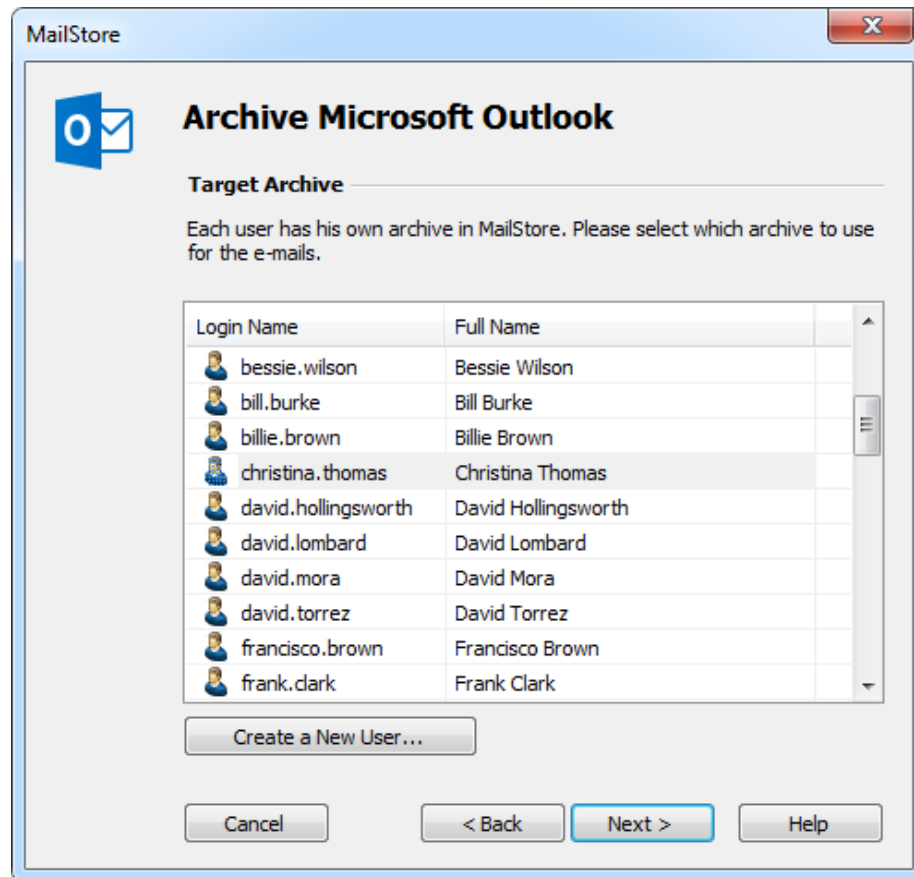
MailStore

Archive Microsoft Outlook

Target Archive

Each user has his own archive in MailStore. Please select which archive to use for the e-mails.

| Login Name | Full Name |
|---|---|
| bessie.wilson | Bessie Wilson |
| bill.burke | Bill Burke |
| billie.brown | Billie Brown |
| christina.thomas | Christina Thomas |
| david.hollingsworth | David Hollingsworth |
| david.lombard | David Lombard |
| david.mora | David Mora |
| david.torrez | David Torrez |
| francisco.brown | Francisco Brown |
| frank.clark | Frank Clark |

Create a New User...

Cancel

< Back

Next >

Help